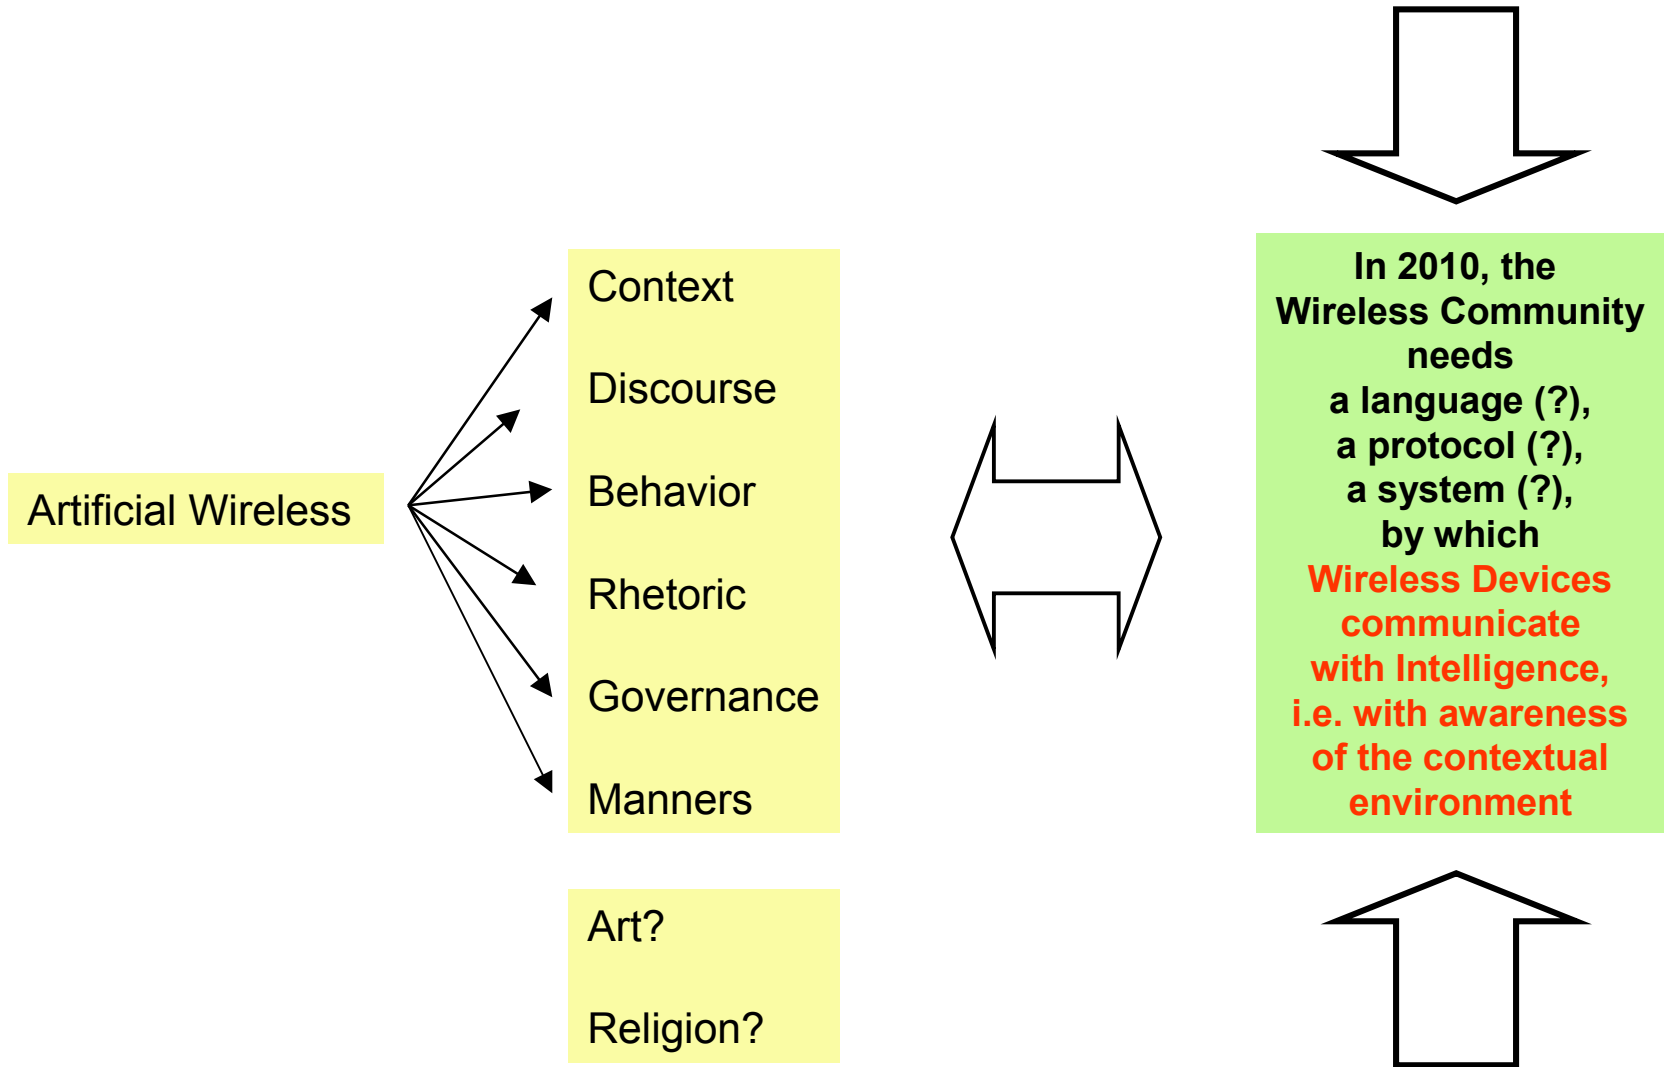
Artificial Wireless

Context

Discourse

Behavior

Rhetoric

Governance

Manners

Art?

Religion?

In 2010, the Wireless Community needs a language (?), a protocol (?), a system (?), by which Wireless Devices communicate with Intelligence, i.e. with awareness of the contextual environment